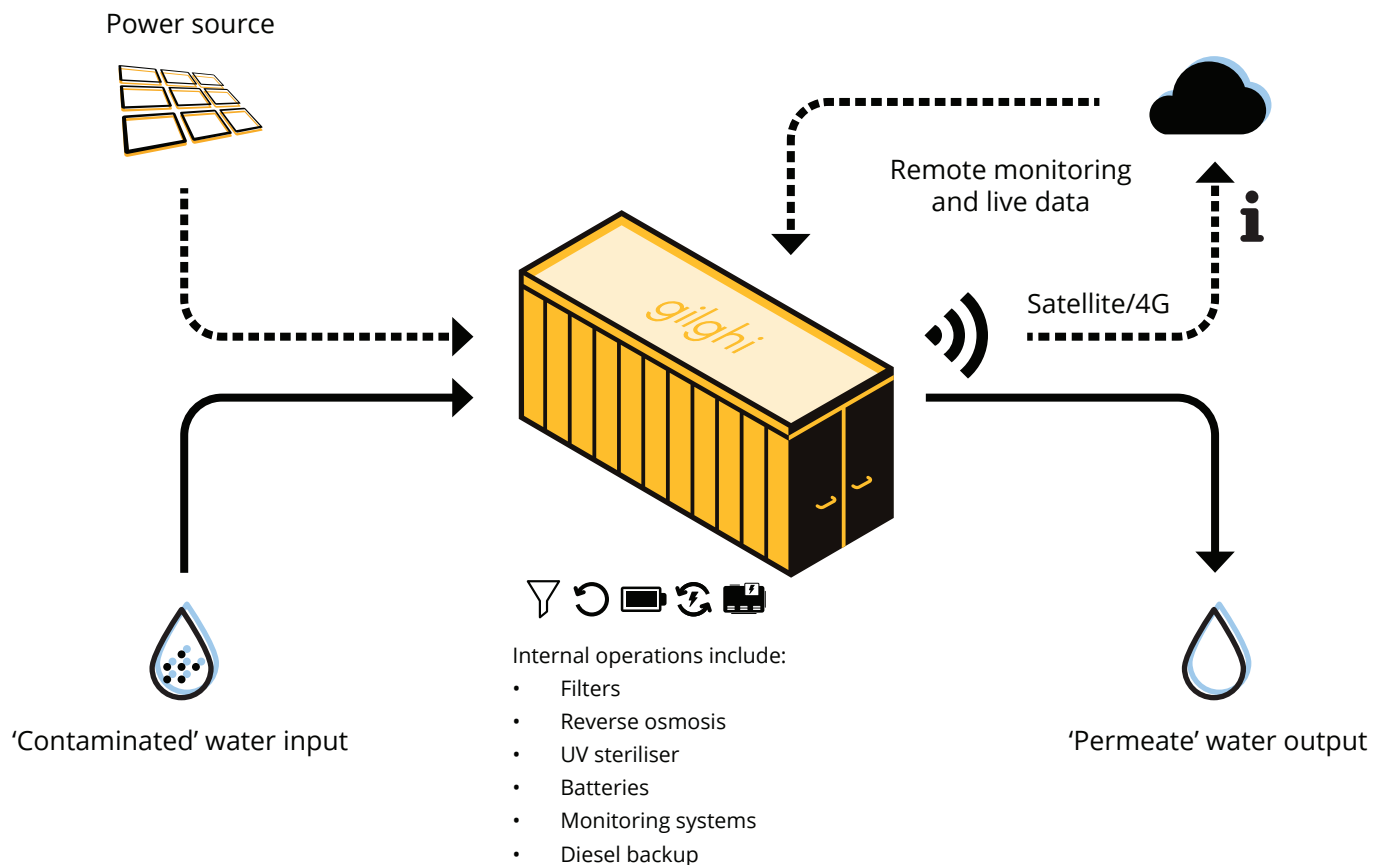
Power source

Remote monitoring and live data

gilghi

Satellite/4G

Internal operations include:

- Filters
- Reverse osmosis
- UV steriliser
- Batteries
- Monitoring systems
- Diesel backup

'Contaminated' water input

'Permeate' water output